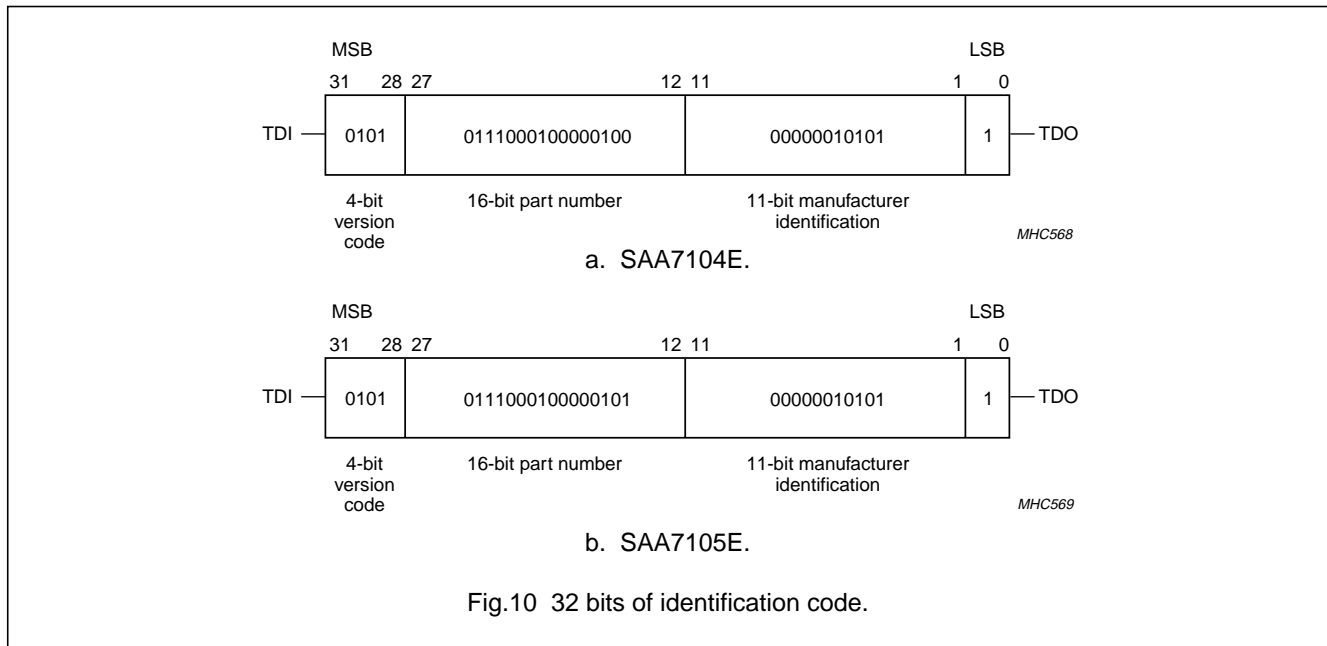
MSB

LSB

31 28 27 12 11 1 0

TDI

0101

0111000100000100

00000010101

1

TDO

4-bit version code

16-bit part number

11-bit manufacturer identification

MHC568

a. SAA7104E.

MSB

LSB

31 28 27 12 11 1 0

TDI

0101

0111000100000101

00000010101

1

TDO

4-bit version code

16-bit part number

11-bit manufacturer identification

MHC569

b. SAA7105E.

Fig.10 32 bits of identification code.